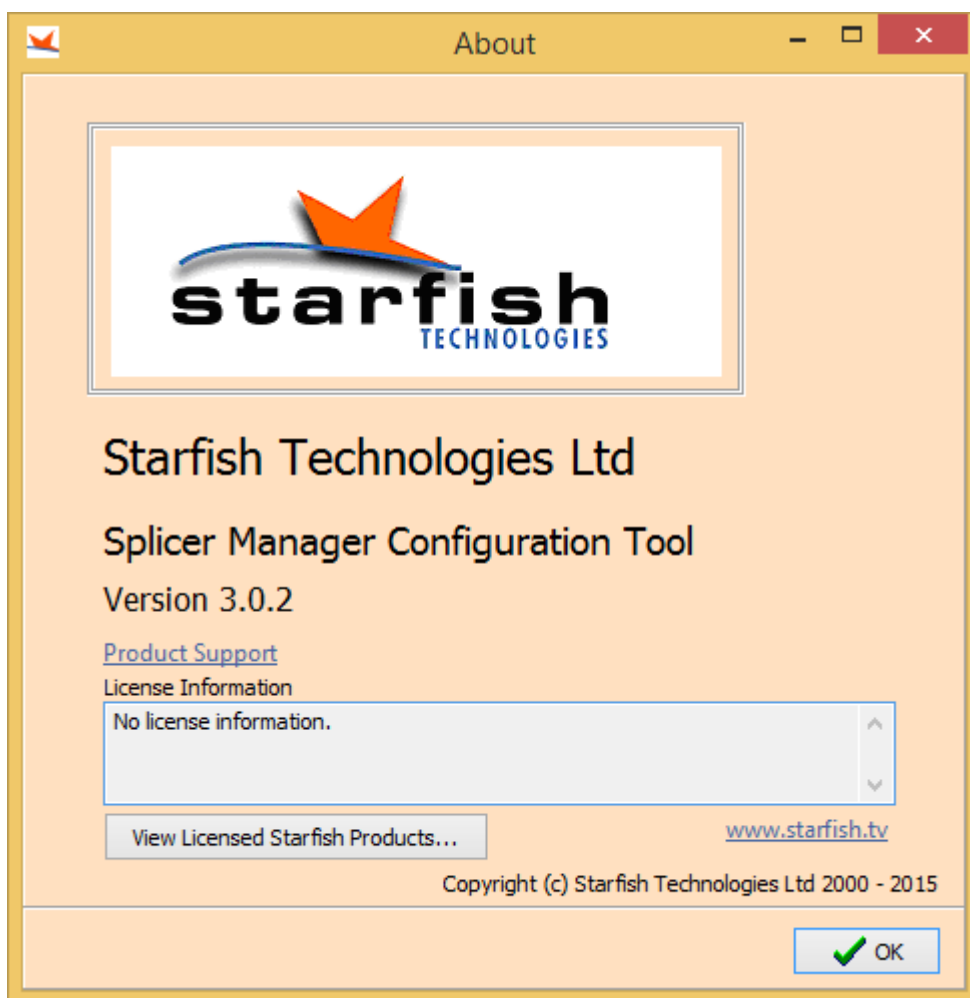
About

starfish
TECHNOLOGIES

Starfish Technologies Ltd

Splicer Manager Configuration Tool

Version 3.0.2

Product Support

License Information

No license information.

View Licensed Starfish Products...

www.starfish.tv

Copyright (c) Starfish Technologies Ltd 2000 - 2015

OK